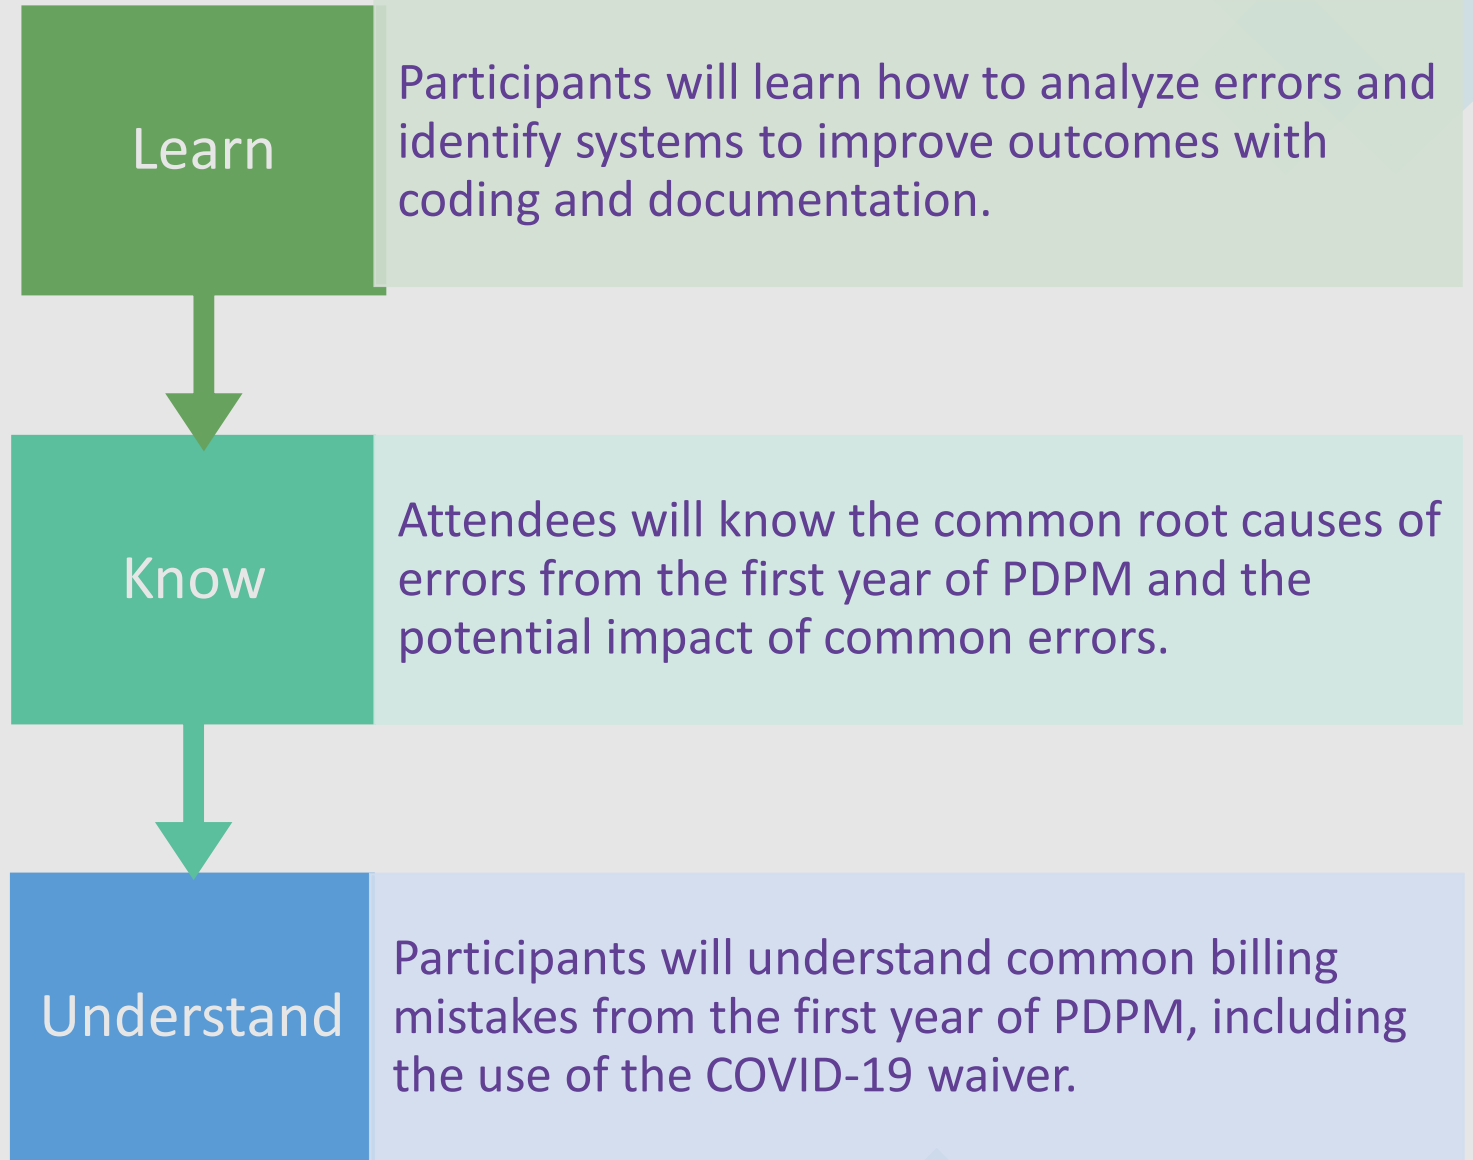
Learn

Participants will learn how to analyze errors and identify systems to improve outcomes with coding and documentation.

Know

Attendees will know the common root causes of errors from the first year of PDPM and the potential impact of common errors.

Understand

Participants will understand common billing mistakes from the first year of PDPM, including the use of the COVID-19 waiver.